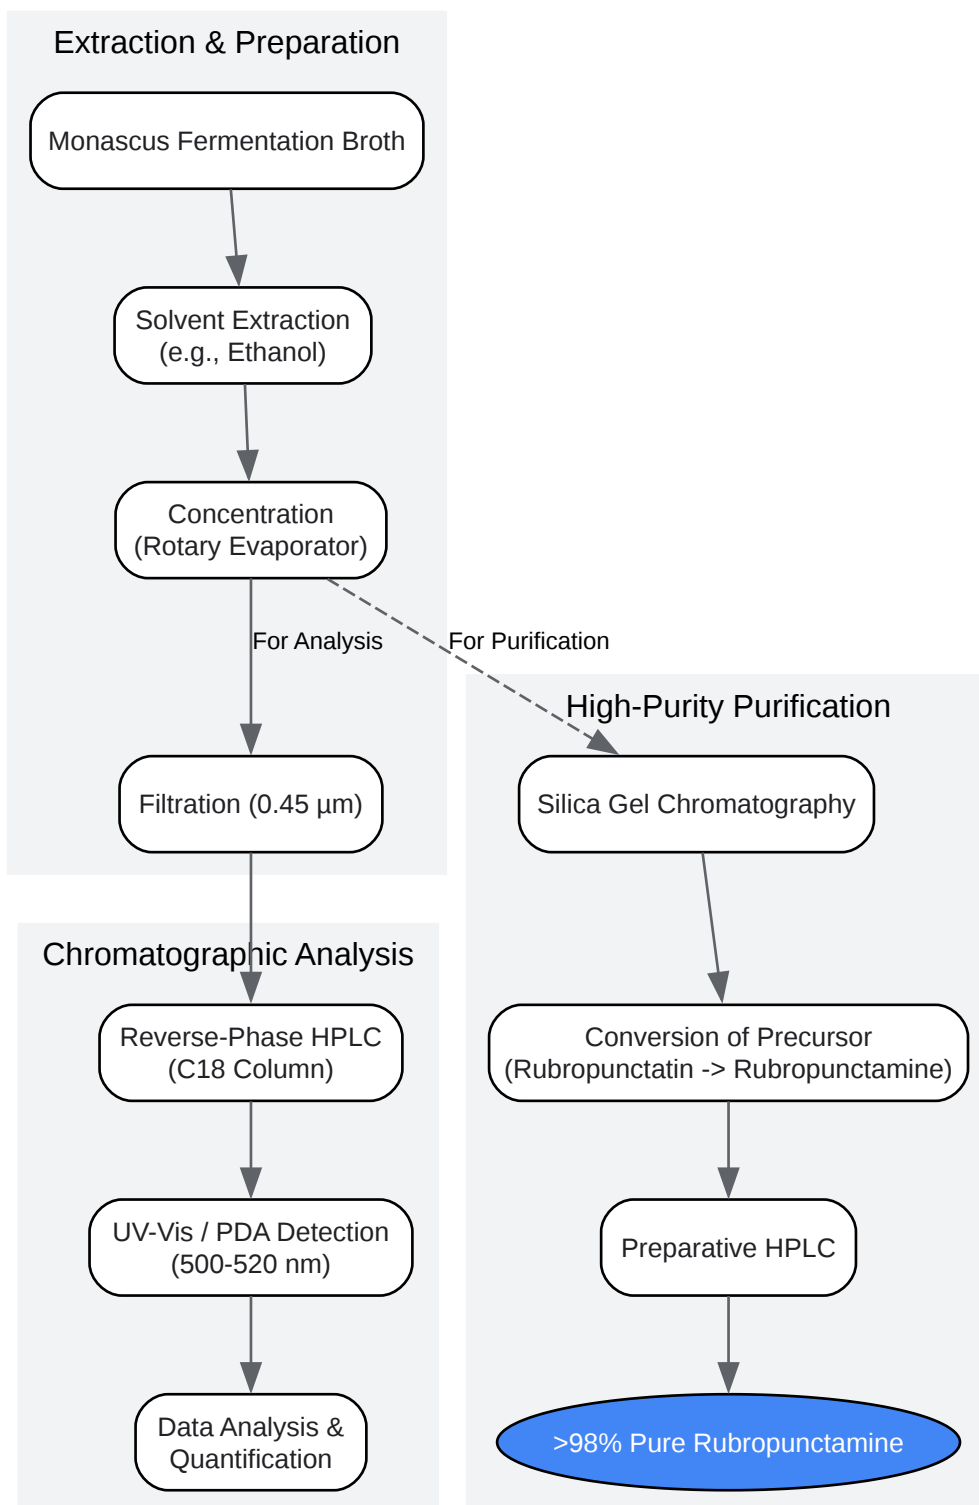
Extraction & Preparation

Monascus Fermentation Broth

Solvent Extraction (e.g., Ethanol)

Concentration (Rotary Evaporator)

For Analysis

For Purification

Filtration (0.45 µm)

High-Purity Purification

Silica Gel Chromatography

Conversion of Precursor (Rubropunctatin -> Rubropunctamine)

Preparative HPLC

>98% Pure Rubropunctamine

Chromatographic Analysis

Reverse-Phase HPLC (C18 Column)

UV-Vis / PDA Detection (500-520 nm)

Data Analysis & Quantification